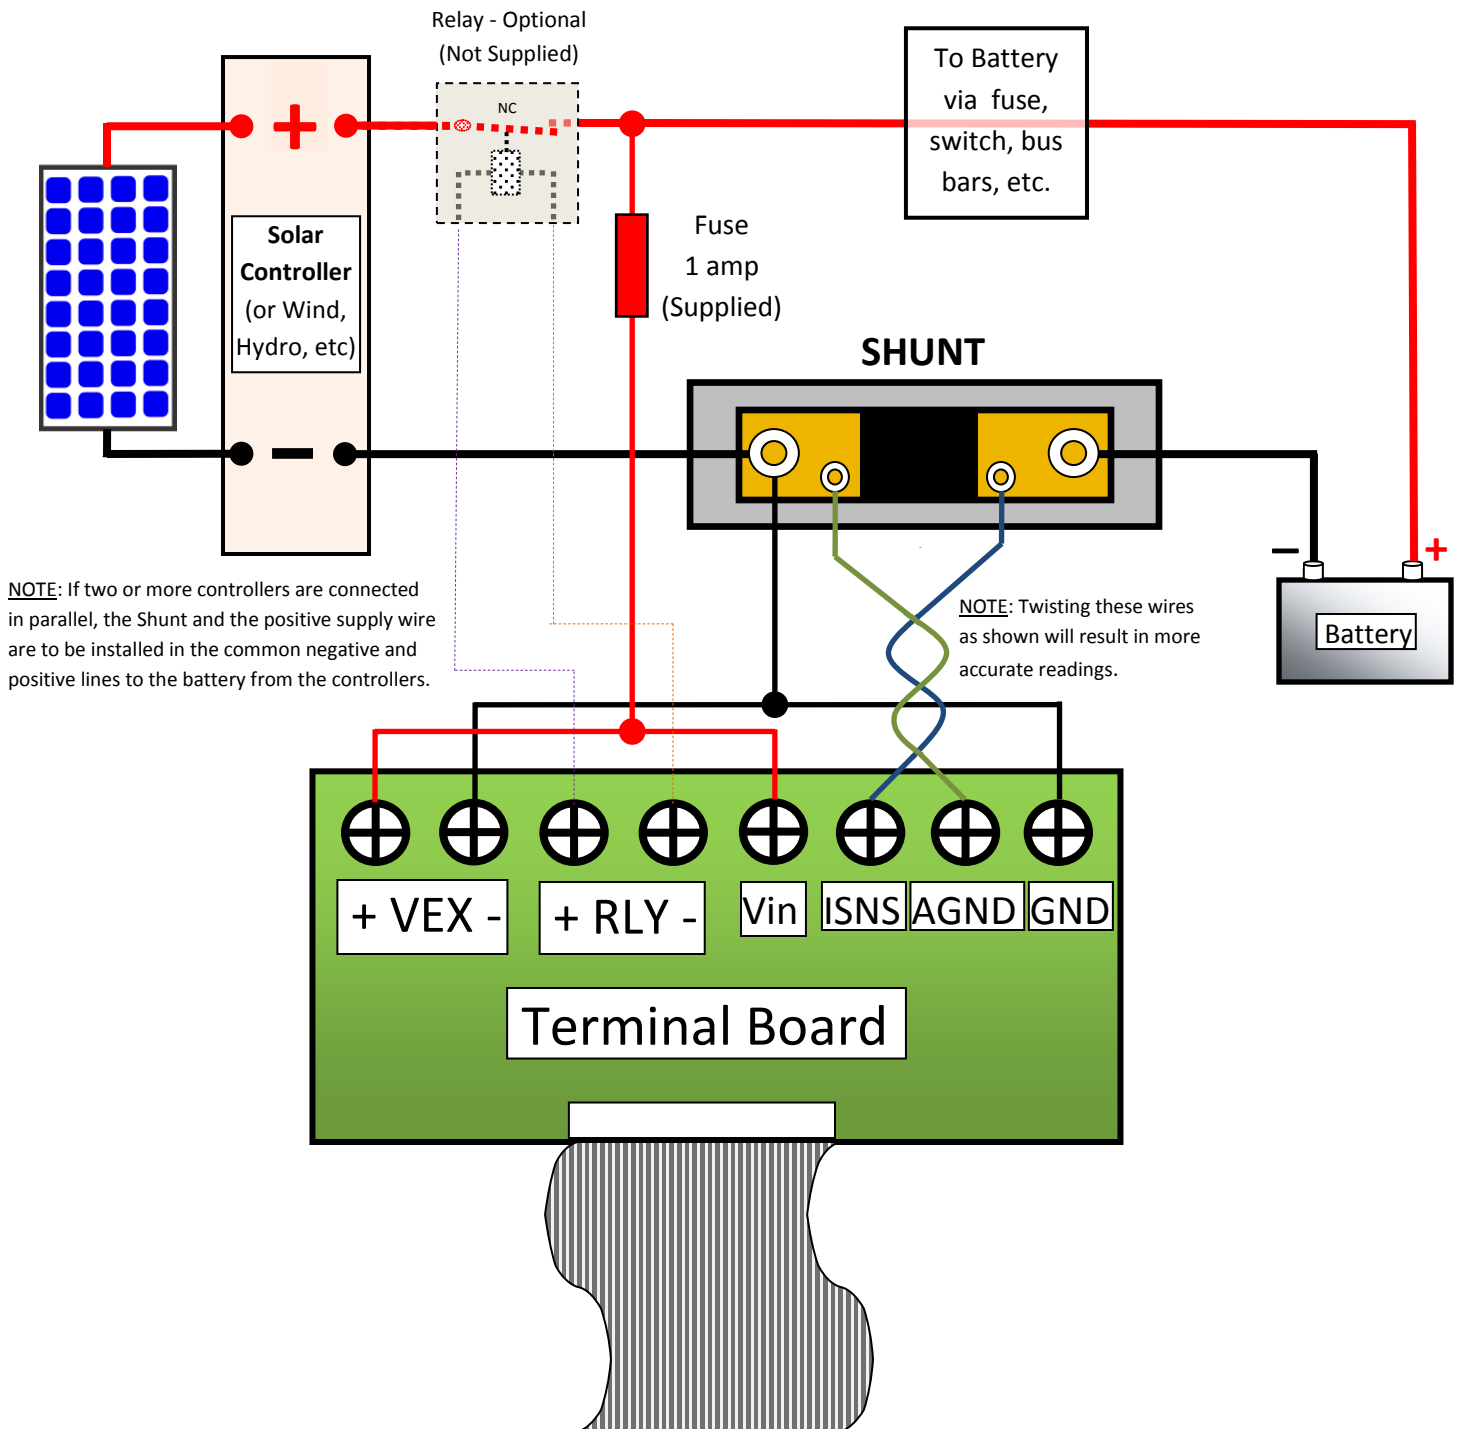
Relay - Optional
(Not Supplied)

NC

To Battery via fuse, switch, bus bars, etc.

+

Solar Controller (or Wind, Hydro, etc)

Fuse
1 amp
(Supplied)

SHUNT

−

−

+

Battery

NOTE: If two or more controllers are connected in parallel, the Shunt and the positive supply wire are to be installed in the common negative and positive lines to the battery from the controllers.

NOTE: Twisting these wires as shown will result in more accurate readings.

+ VEX -

+ RLY -

Vin

ISNS

AGND

GND

Terminal Board